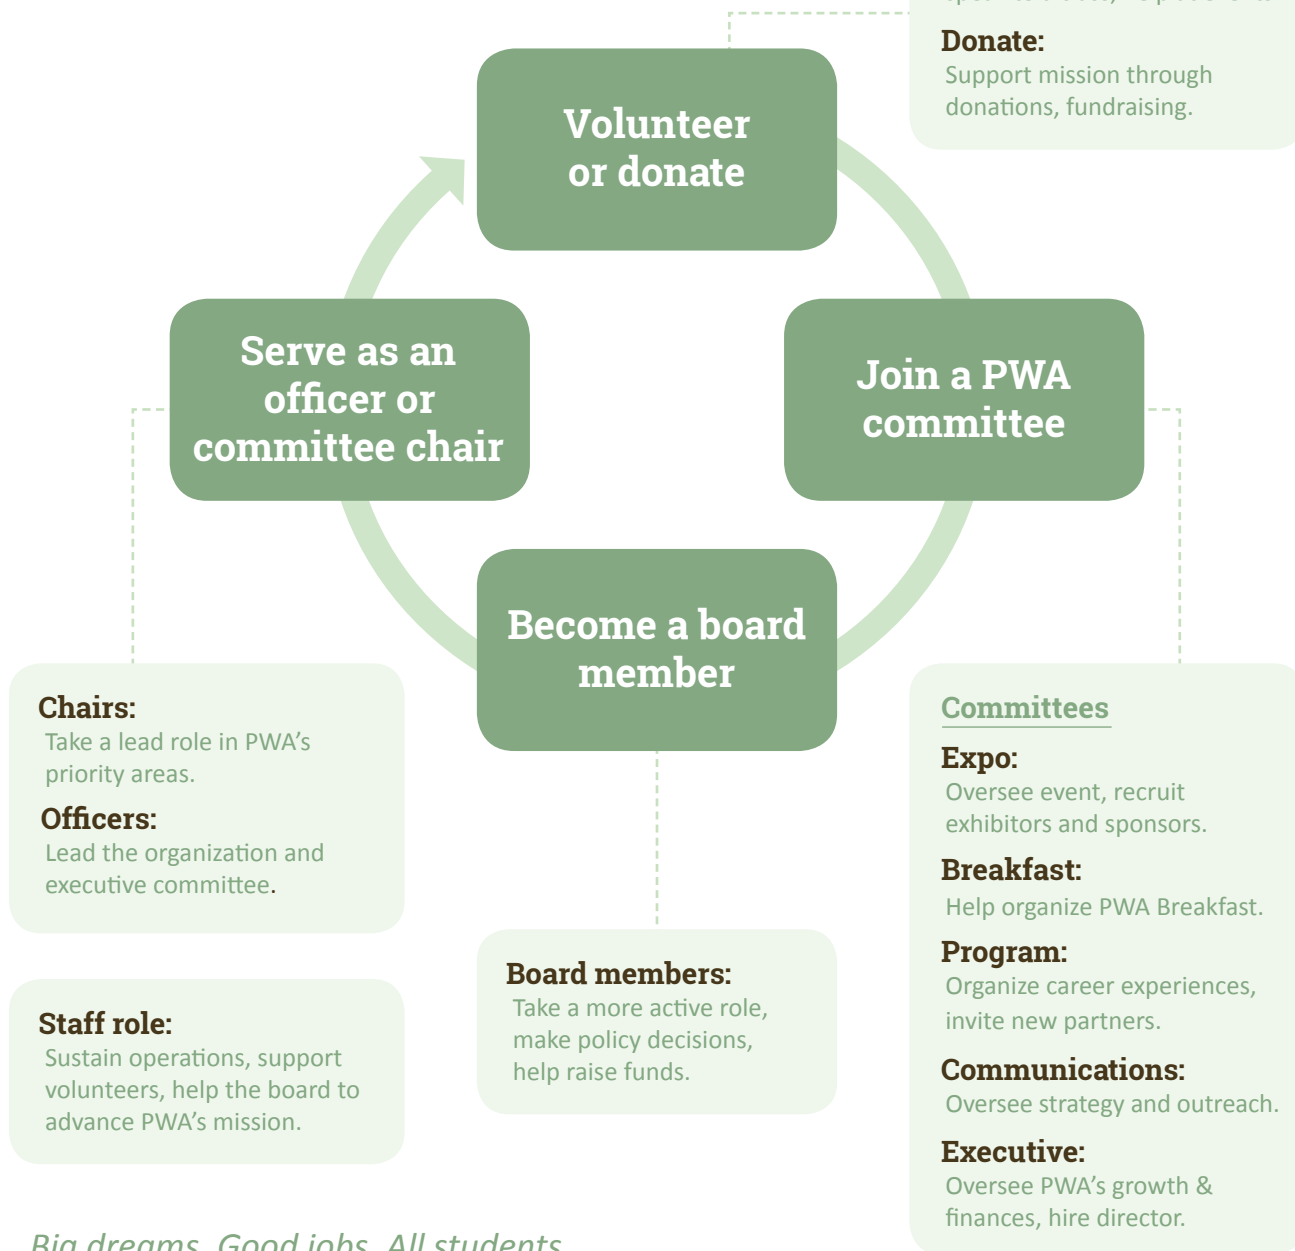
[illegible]

Donate:
Support mission through donations, fundraising.

Volunteer or donate

Serve as an officer or committee chair

Join a PWA committee

Become a board member

Chairs:
Take a lead role in PWA's priority areas.

Officers:
Lead the organization and executive committee.

Staff role:
Sustain operations, support volunteers, help the board to advance PWA's mission.

Board members:
Take a more active role, make policy decisions, help raise funds.

Committees

Expo:
Oversee event, recruit exhibitors and sponsors.

Breakfast:
Help organize PWA Breakfast.

Program:
Organize career experiences, invite new partners.

Communications:
Oversee strategy and outreach.

Executive:
Oversee PWA's growth & finances, hire director.

Big dreams. Good jobs. All students.